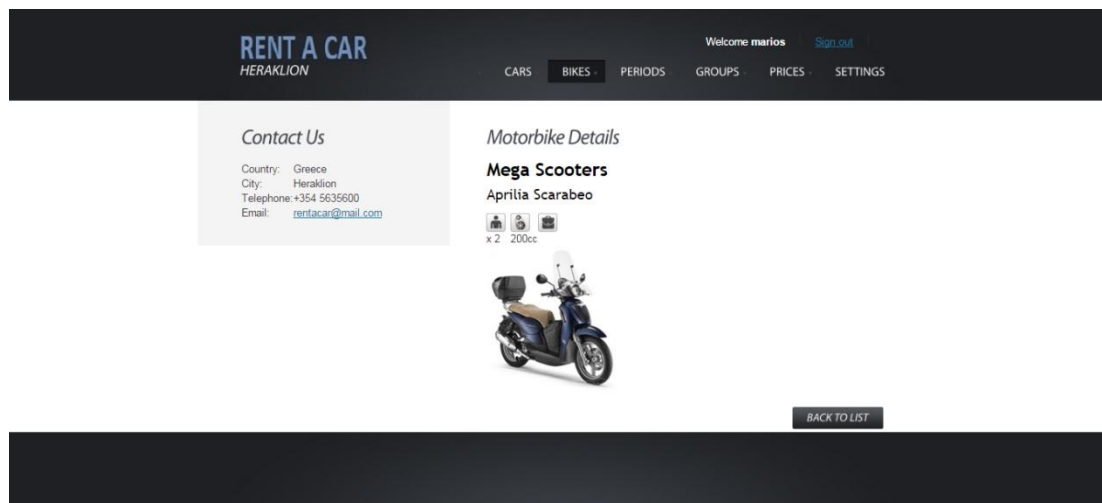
RENT A CAR
HERAKLION

Welcome marios Sign out

CARS BIKES PERIODS GROUPS PRICES SETTINGS

Contact Us

Country: Greece
City: Heraklion
Telephone: +354 5635600
Email: rentacar@mail.com

Motorbike Details

Mega Scooters

Aprilia Scarabeo

x 2 200cc

BACK TO LIST